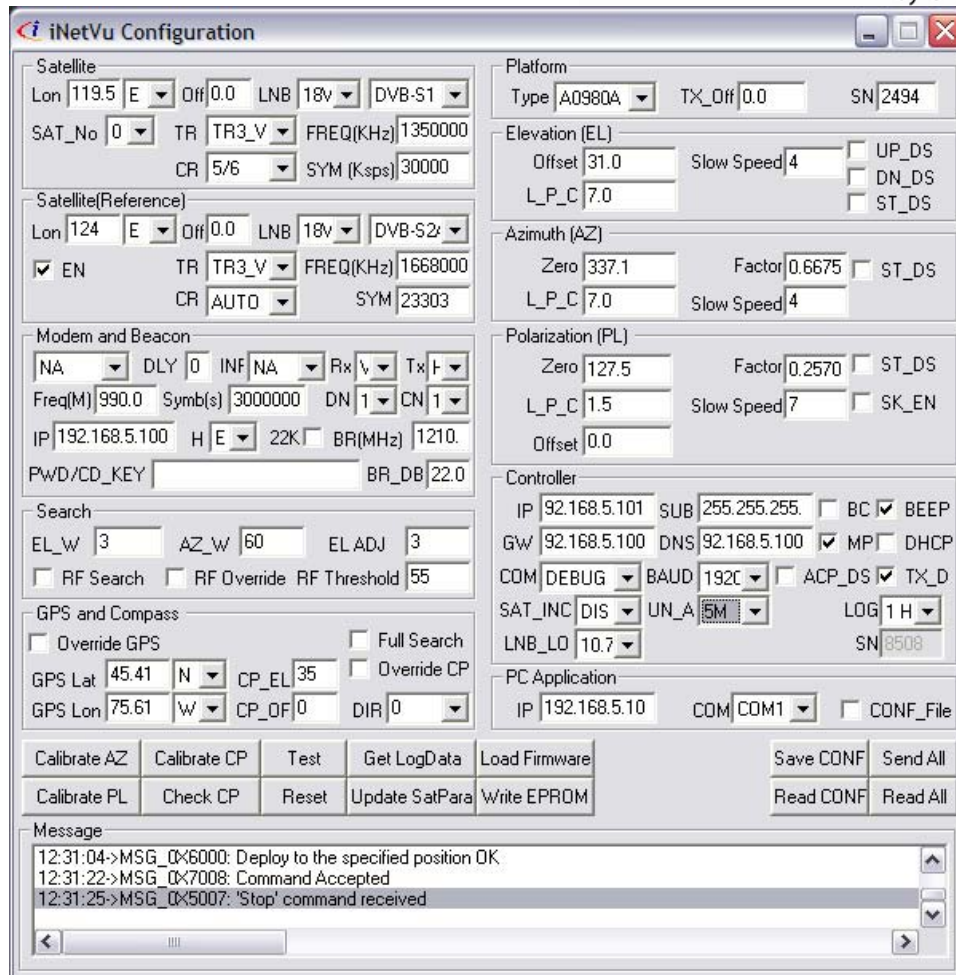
iNetVu Configuration

Satellite
Lon 119.5 E Off 0.0 LNB 18V DVB-S1
SAT_No 0 TR TR3_V FREQ(KHz) 1350000
CR 5/6 SYM (Ksps) 30000

Satellite(Reference)
Lon 124 E Off 0.0 LNB 18V DVB-S2
EN TR TR3_V FREQ(KHz) 1668000
CR AUTO SYM 23303

Modem and Beacon
NA DLY 0 INF NA Rx V Tx H
Freq(M) 990.0 Symb(s) 3000000 DN 1 CN 1
IP 192.168.5.100 H E 22K BR(MHz) 1210.
PWD/CD_KEY BR_DB 22.0

Search
EL_W 3 AZ_W 60 EL ADJ 3
RF Search RF Override RF Threshold 55

GPS and Compass
Override GPS Full Search
Override CP
GPS Lat 45.41 N CP_EL 35
GPS Lon 75.61 W CP_OF 0 DIR 0

Platform
Type A0980A TX_Off 0.0 SN 2494

Elevation (EL)
Offset 31.0 Slow Speed 4 UP_DS
DN_DS
L_P_C 7.0 ST_DS

Azimuth (AZ)
Zero 337.1 Factor 0.6675 ST_DS
L_P_C 7.0 Slow Speed 4

Polarization (PL)
Zero 127.5 Factor 0.2570 ST_DS
L_P_C 1.5 Slow Speed 7 SK_EN
Offset 0.0

Controller
IP 92.168.5.101 SUB 255.255.255. BC BEEP
GW 92.168.5.100 DNS 92.168.5.100 MP DHCP
COM DEBUG BAUD 1920 ACP_DS TX_D
SAT_INC DIS UN_A 5M LOG 1 H
LNB_LO 10.7 SN 8508

PC Application
IP 192.168.5.10 COM COM1 CONF_File

Calibrate AZ Calibrate CP Test Get LogData Load Firmware Save CONF Send All
Calibrate PL Check CP Reset Update SatPara Write EPROM Read CONF Read All

Message
12:31:04->MSG_0X6000: Deploy to the specified position OK
12:31:22->MSG_0X7008: Command Accepted
12:31:25->MSG_0X5007: 'Stop' command received